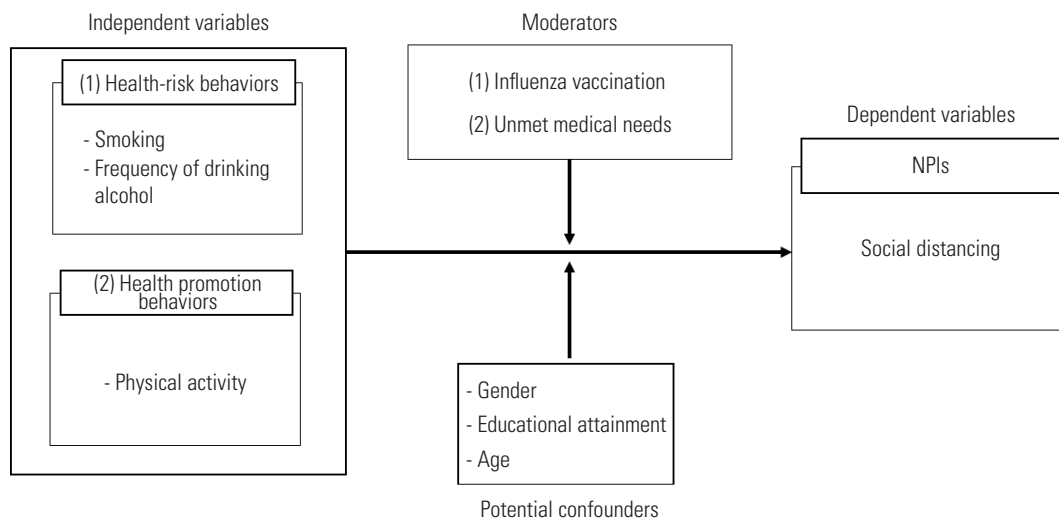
Independent variables

(1) Health-risk behaviors

- Smoking
- Frequency of drinking alcohol

(2) Health promotion behaviors

- Physical activity

Moderators

(1) Influenza vaccination

(2) Unmet medical needs

Dependent variables

NPIs

Social distancing

- Gender
- Educational attainment
- Age

Potential confounders